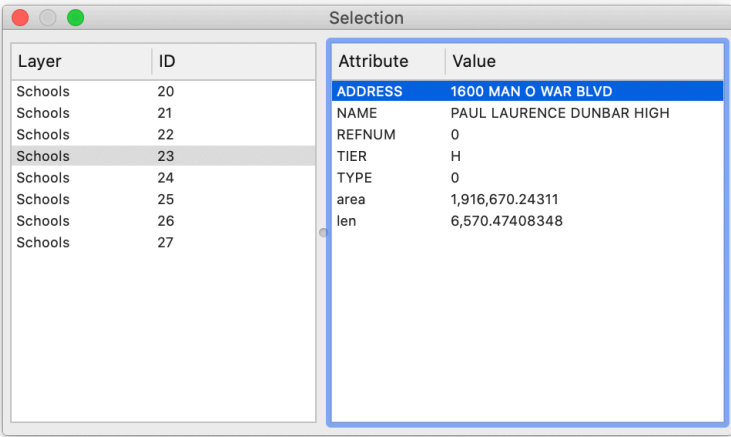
Selection

| Layer | ID |
|---|---|
| Schools | 20 |
| Schools | 21 |
| Schools | 22 |
| Schools | 23 |
| Schools | 24 |
| Schools | 25 |
| Schools | 26 |
| Schools | 27 |

| Attribute | Value |
|---|---|
| ADDRESS | 1600 MAN O WAR BLVD |
| NAME | PAUL LAURENCE DUNBAR HIGH |
| REFNUM | 0 |
| TIER | H |
| TYPE | 0 |
| area | 1,916,670.24311 |
| len | 6,570.47408348 |